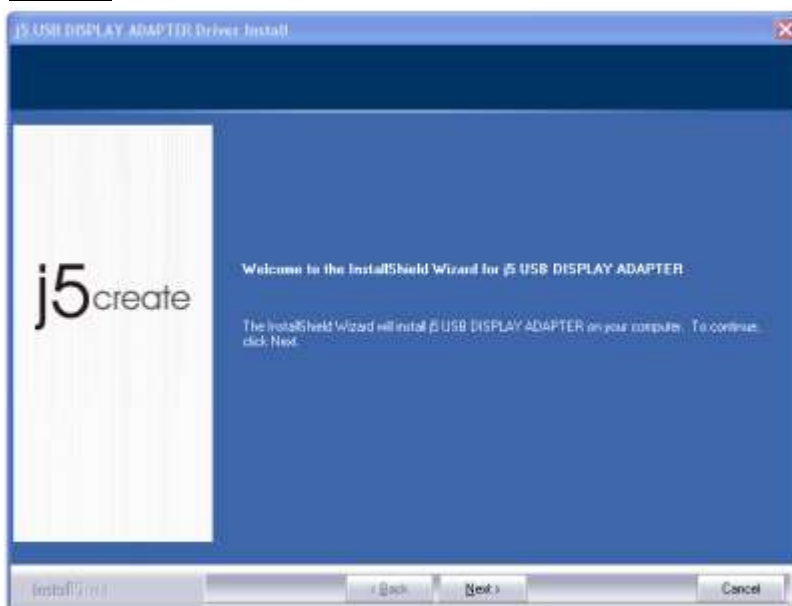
j5 USB DISPLAY ADAPTER Driver Install

j5create

Welcome to the InstallShield Wizard for j5 USB DISPLAY ADAPTER

The InstallShield Wizard will install j5 USB DISPLAY ADAPTER on your computer. To continue, click Next.

InstallShield

< Back

Next >

Cancel